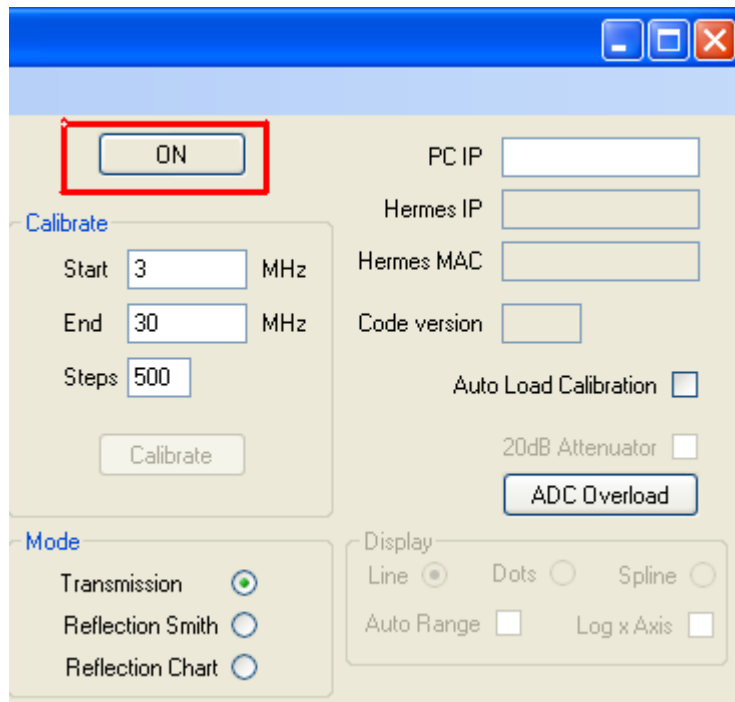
ON

Calibrate

Start 3 MHz

End 30 MHz

Steps 500

Calibrate

PC IP

Hermes IP

Hermes MAC

Code version

Auto Load Calibration

20dB Attenuator

ADC Overload

Mode

Transmission

Reflection Smith

Reflection Chart

Display

Line

Dots

Spline

Auto Range

Log x Axis